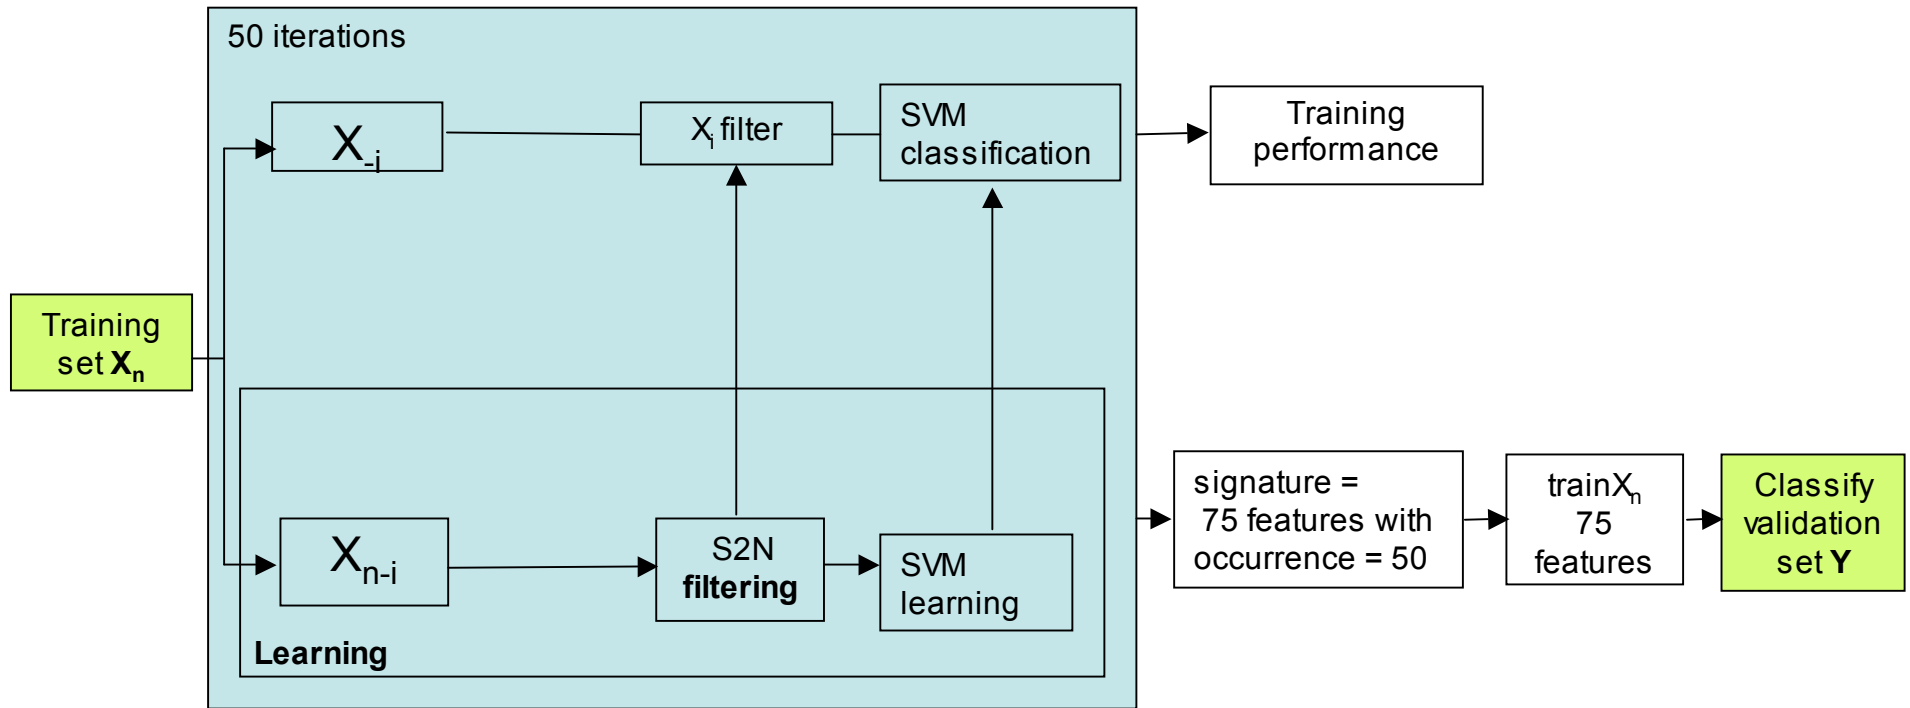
50 iterations

$X_{-i}$

$X_i$ filter

SVM classification

Training performance

Training set $\mathbf{X_n}$

$X_{n-i}$

S2N **filtering**

SVM learning

**Learning**

signature = 75 features with occurrence = 50

train$X_n$ 75 features

Classify validation set **Y**